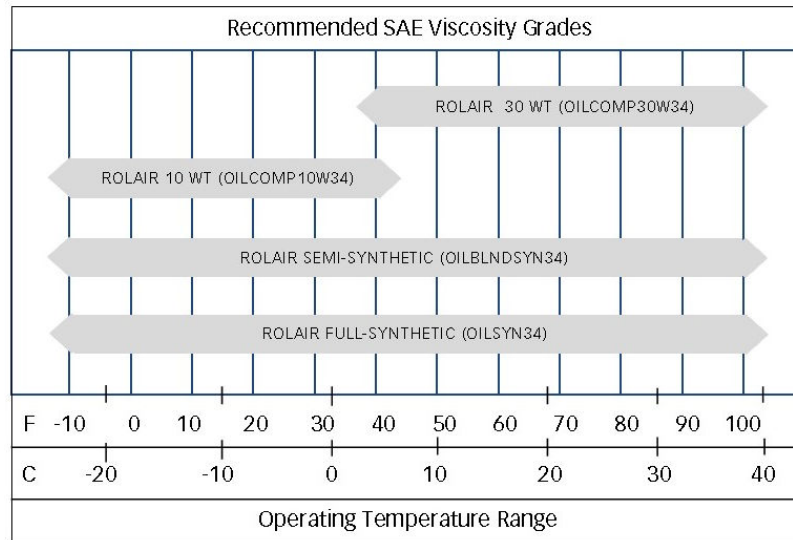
Recommended SAE Viscosity Grades

ROLAIR 30 WT (OILCOMP30W34)

ROLAIR 10 WT (OILCOMP10W34)

ROLAIR SEMI-SYNTHETIC (OILBLNDSYN34)

ROLAIR FULL-SYNTHETIC (OILSYN34)

F -10 0 10 20 30 40 50 60 70 80 90 100

C -20 -10 0 10 20 30 40

Operating Temperature Range